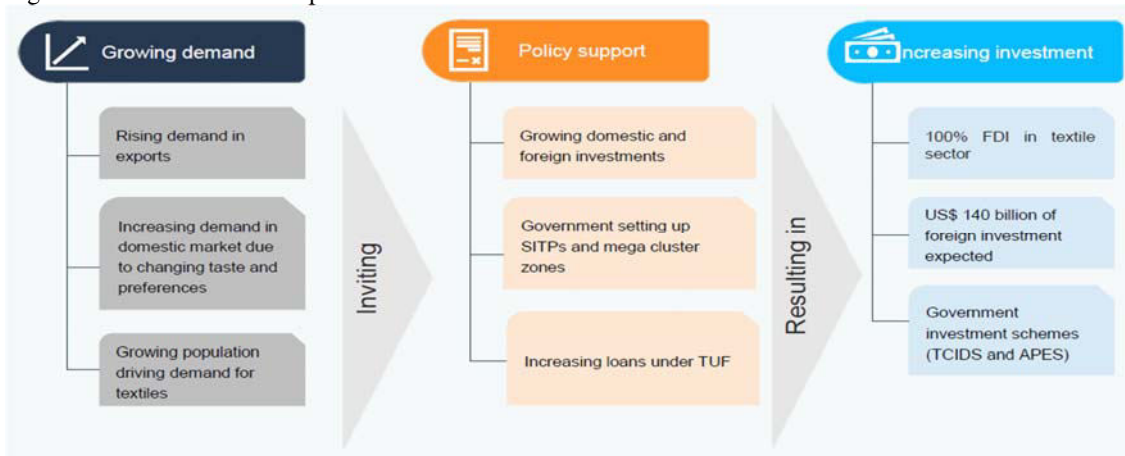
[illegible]

Growing demand

Rising demand in exports

Increasing demand in domestic market due to changing taste and preferences

Growing population driving demand for textiles

Inviting

Policy support

Growing domestic and foreign investments

Government setting up SITPs and mega cluster zones

Increasing loans under TUF

Resulting in

ncreasing investment

100% FDI in textile sector

US$ 140 billion of foreign investment expected

Government investment schemes (TCIDS and APES)